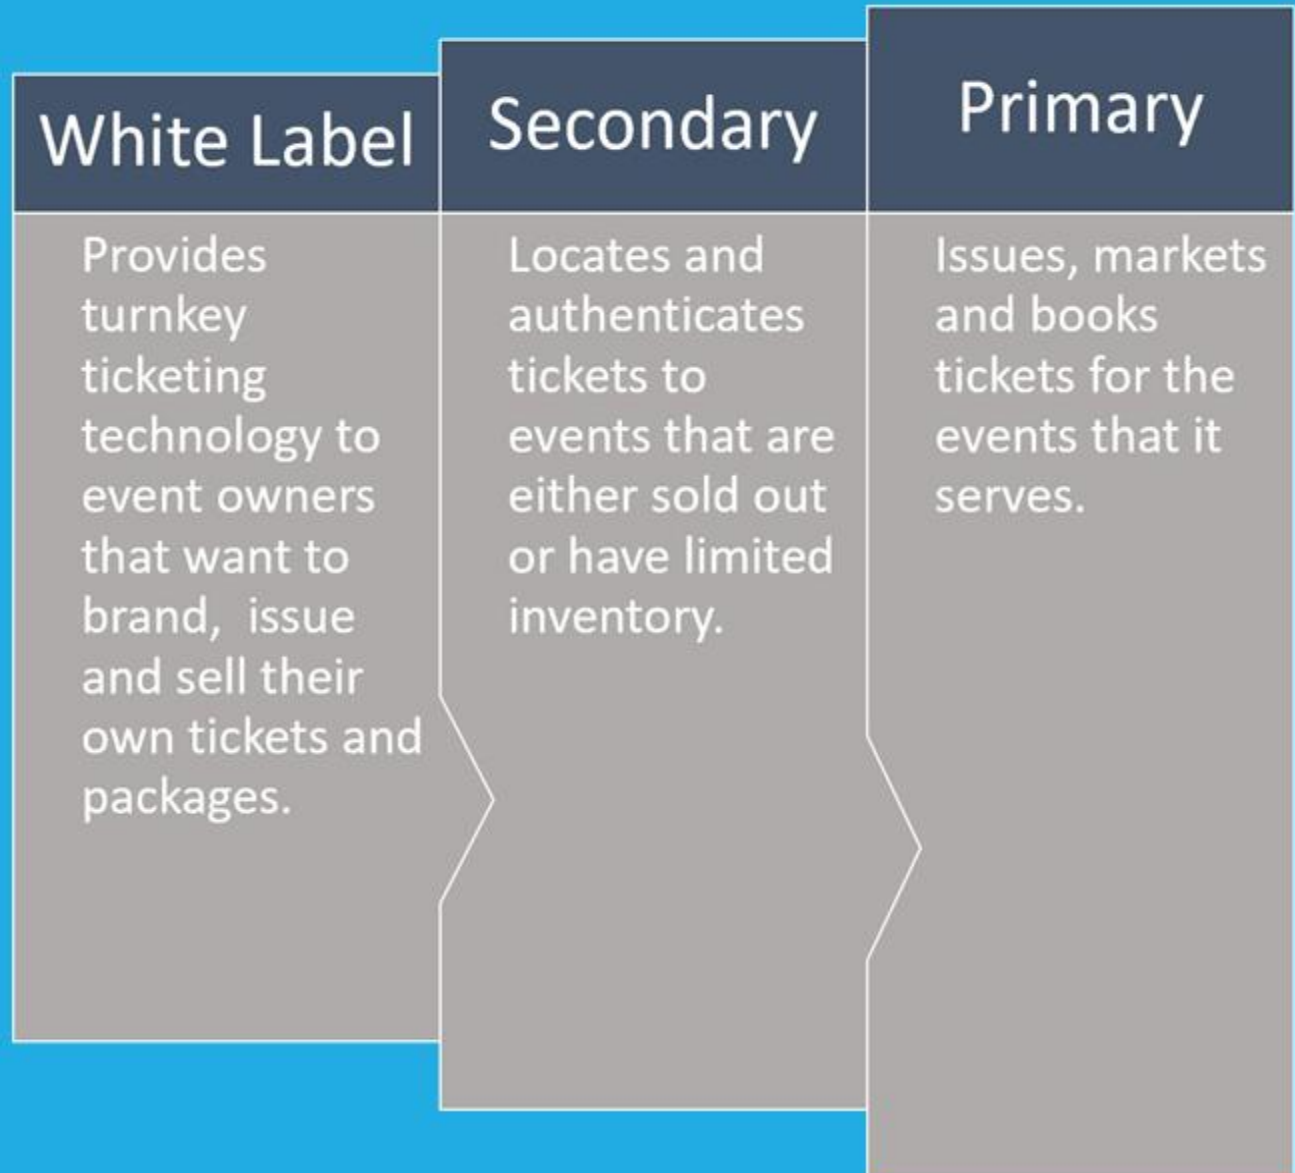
White Label

Provides turnkey ticketing technology to event owners that want to brand,  issue and sell their own tickets and packages.

Secondary

Locates and authenticates tickets to events that are either sold out or have limited inventory.

Primary

Issues, markets and books tickets for the events that it serves.